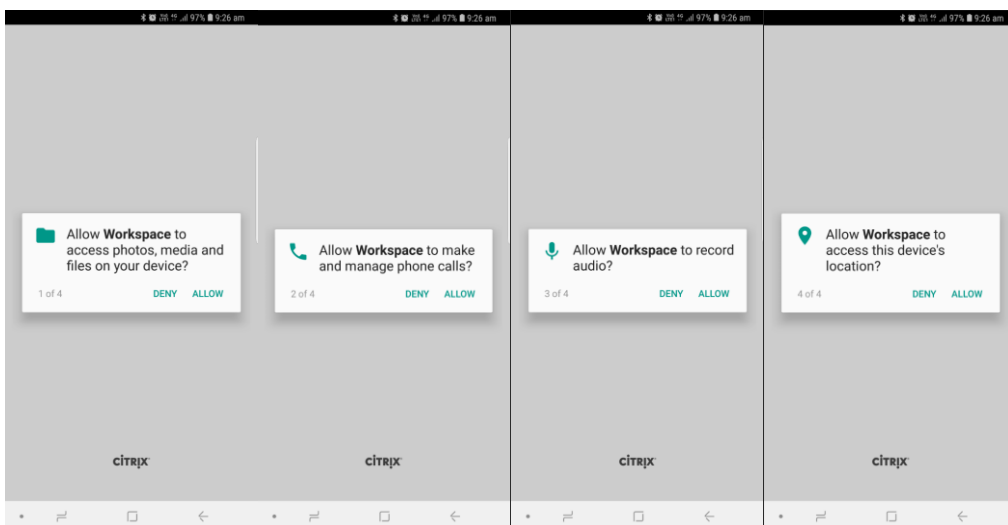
97% 9:26 am

Allow **Workspace** to access photos, media and files on your device?

1 of 4 DENY ALLOW

CITRIX

97% 9:26 am

Allow **Workspace** to make and manage phone calls?

2 of 4 DENY ALLOW

CITRIX

97% 9:26 am

Allow **Workspace** to record audio?

3 of 4 DENY ALLOW

CITRIX

97% 9:26 am

Allow **Workspace** to access this device's location?

4 of 4 DENY ALLOW

CITRIX